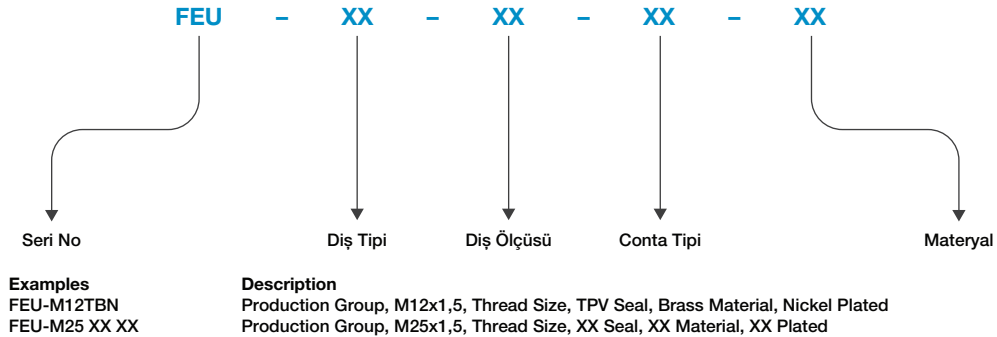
FEU – XX – XX – XX – XX

Seri No

Diş Tipi

Diş Ölçüsü

Conta Tipi

Materyal

| Examples | Description |
|---|---|
| FEU-M12TBN | Production Group, M12x1,5, Thread Size, TPV Seal, Brass Material, Nickel Plated |
| FEU-M25 XX XX | Production Group, M25x1,5, Thread Size, XX Seal, XX Material, XX Plated |